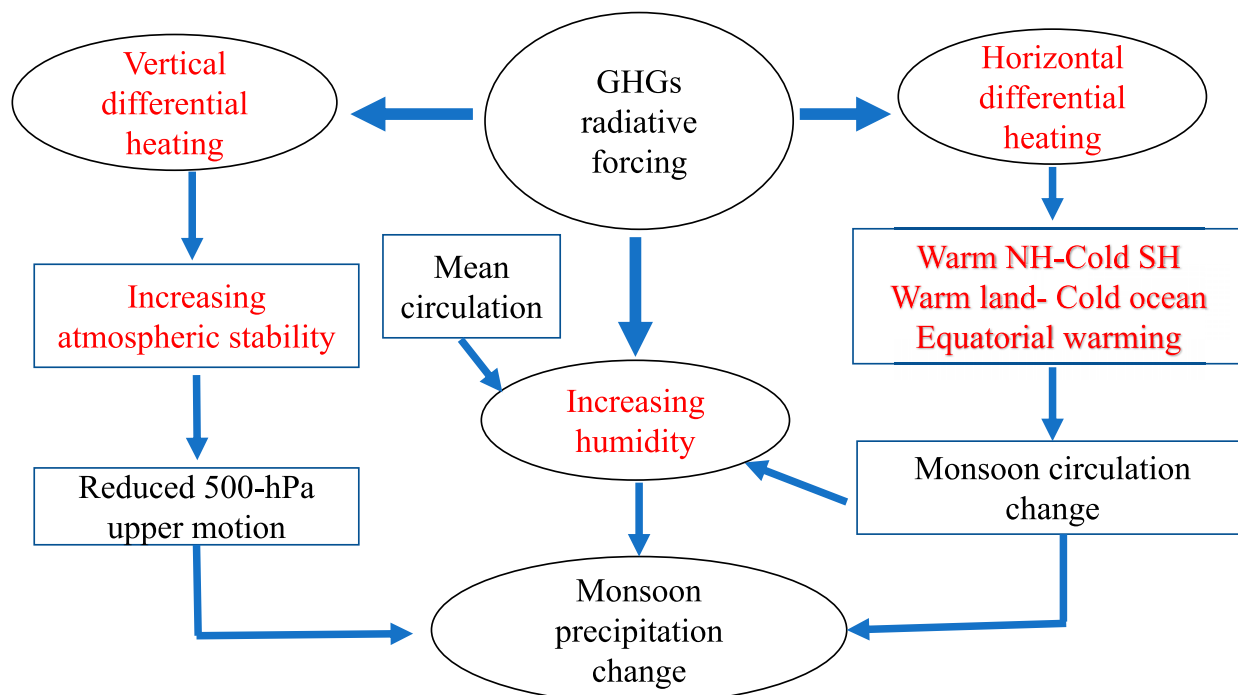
Vertical differential heating

GHGs radiative forcing

Horizontal differential heating

Increasing atmospheric stability

Mean circulation

Warm NH-Cold SH
Warm land- Cold ocean
Equatorial warming

Increasing humidity

Reduced 500-hPa upper motion

Monsoon circulation change

Monsoon precipitation change